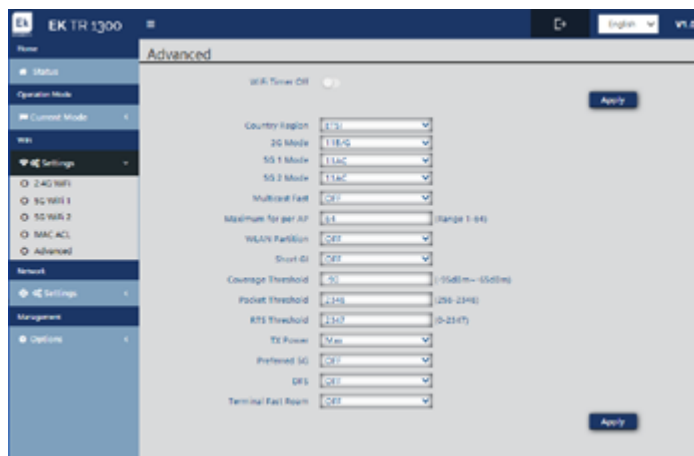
EK TR 1300

English

Home

Status

Operation Mode

Current Mode

WiFi

Settings

2.4G WiFi

5G WiFi 1

5G WiFi 2

MAC ACL

Advanced

Network

Settings

Management

Options

Advanced

WiFi Timer Off

Apply

Country Region ETSI

2G Mode 11B/G

5G 1 Mode 11AC

5G 2 Mode 11AC

Multicast Fast OFF

Maximum Sta per AP 64 (Range 1-64)

WLAN Partition OFF

Short-GI OFF

Coverage Threshold -90 (-95dBm~-65dBm)

Packet Threshold 2346 (256-2346)

RTS Threshold 2347 (0-2347)

TX Power Max

Preferred 5G OFF

DFS OFF

Terminal Fast Roam OFF

Apply